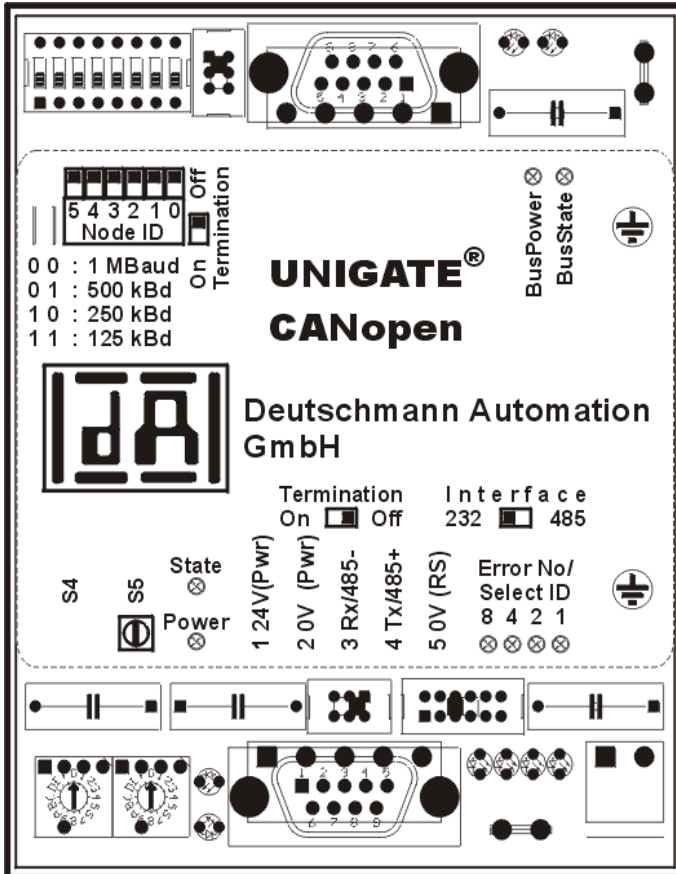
5 4 3 2 1 0
Node ID
Off
On
Termination
0 0 : 1 MBaud
0 1 : 500 kBd
1 0 : 250 kBd
1 1 : 125 kBd
UNIGATE®
CANopen
BusPower
BusState
Deutschmann Automation GmbH
Termination
On Off
Interface
232 485
S4
S5
State
Power
1 24V(Pwr)
2 0V (Pwr)
3 Rx/485-
4 Tx/485+
5 0V (RS)
Error No/ Select ID
8 4 2 1
5 4 3 2 1
9 8 7 6
1 2 3 4 5
6 7 8 9